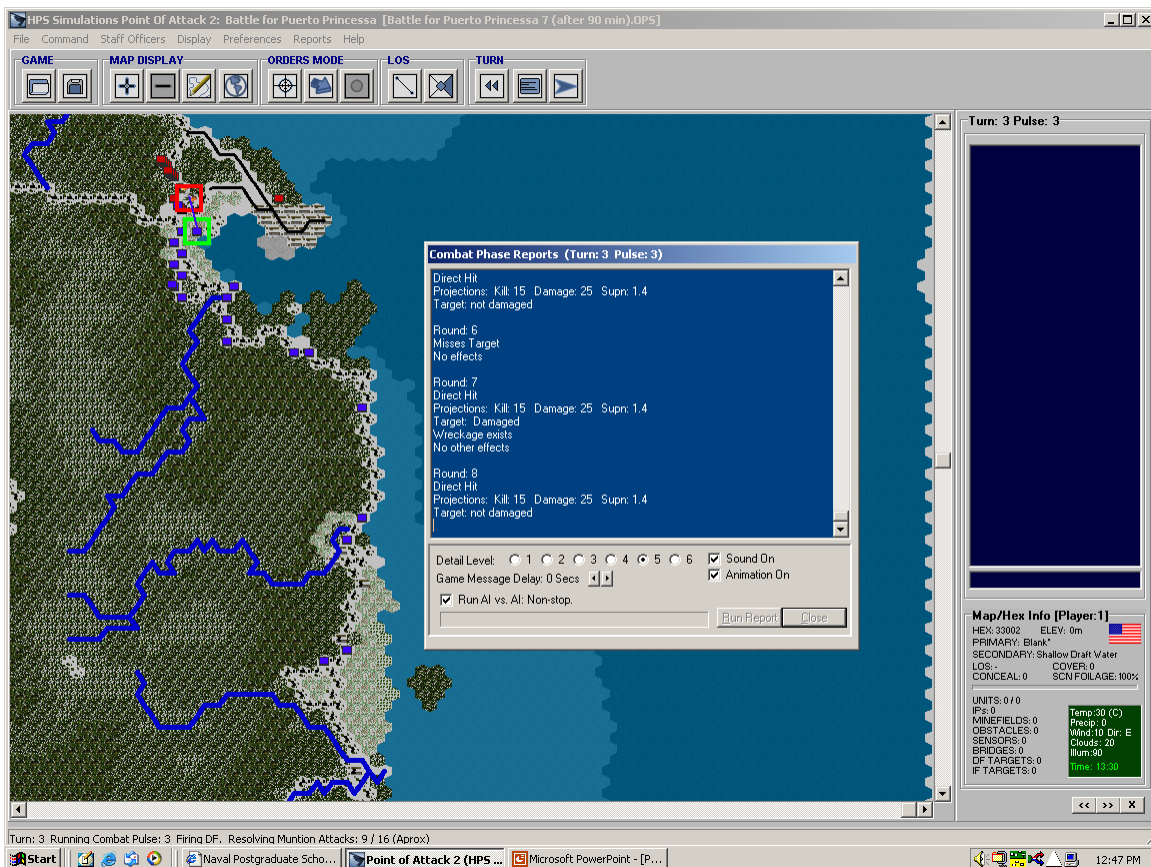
HPS Simulations Point Of Attack 2: Battle for Puerto Princessa [Battle for Puerto Princessa 7 (after 90 min).OPS]

File Command Staff Officers Display Preferences Reports Help

GAME
MAP DISPLAY
ORDERS MODE
LOS
TURN

Turn: 3 Pulse: 3

Combat Phase Reports (Turn: 3 Pulse: 3)

Direct Hit
Projections: Kill: 15 Damage: 25 Supn: 1.4
Target: not damaged

Round: 6
Misses Target
No effects

Round: 7
Direct Hit
Projections: Kill: 15 Damage: 25 Supn: 1.4
Target: Damaged
Wreckage exists
No other effects

Round: 8
Direct Hit
Projections: Kill: 15 Damage: 25 Supn: 1.4
Target: not damaged

Detail Level: 1 2 3 4 5 6
Sound On
Animation On
Game Message Delay: 0 Secs
Run AI vs. AI: Non-stop.
Run Report
Close

Map/Hex Info [Player:1]
HEX: 33002 ELEV: 0m
PRIMARY: Blank*
SECONDARY: Shallow Draft Water
LOS: - COVER: 0
CONCEAL: 0 SCN FOILAGE: 100%

UNITS: 0 / 0
IPs: 0
MINEFIELDS: 0
OBSTACLES: 0
SENSORS: 0
BRIDGES: 0
DF TARGETS: 0
IF TARGETS: 0

Temp:30 (C)
Precip: 0
Wind:10 Dir: E
Clouds: 20
Illum:90
Time: 13:30

<< >> X

Turn: 3 Running Combat Pulse: 3 Firing DF. Resolving Muntion Attacks: 9 / 16 (Aprox)

Start
Naval Postgraduate Scho...
Point of Attack 2 (HPS ...
Microsoft PowerPoint - [P...
12:47 PM